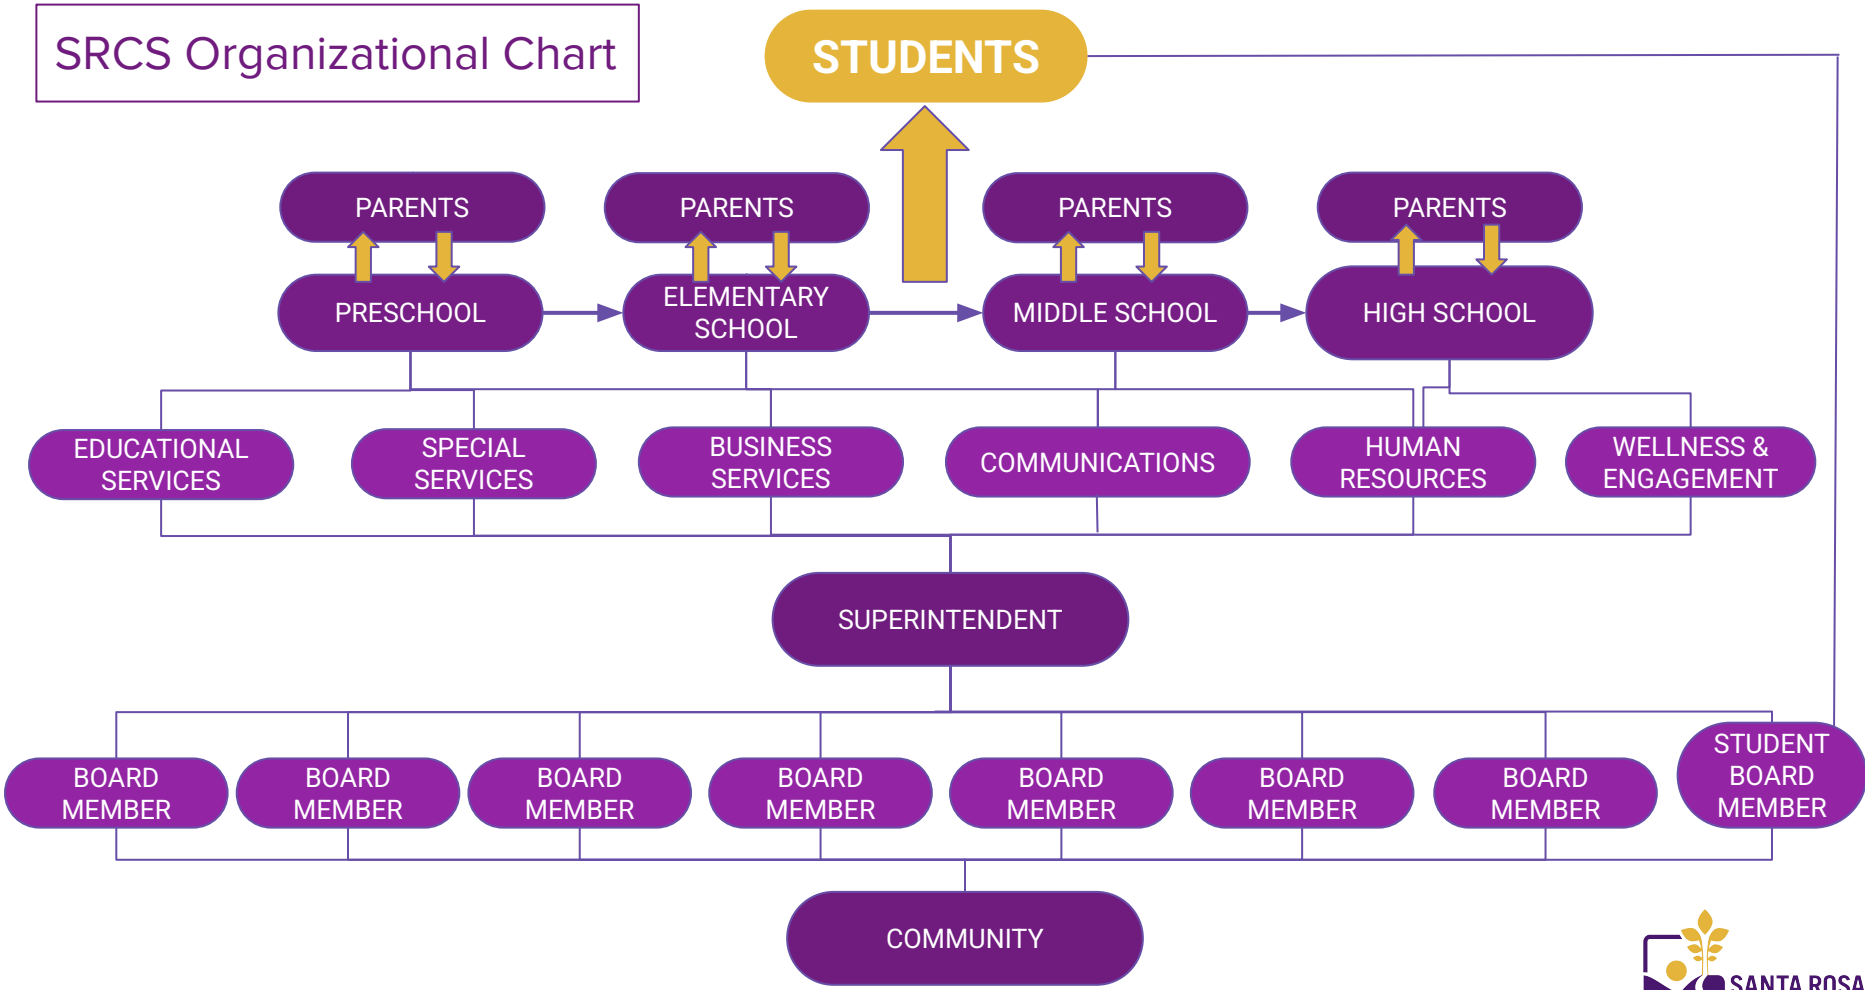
SRCS Organizational Chart

STUDENTS

PARENTS

PARENTS

PARENTS

PARENTS

PRESCHOOL

ELEMENTARY SCHOOL

MIDDLE SCHOOL

HIGH SCHOOL

EDUCATIONAL SERVICES

SPECIAL SERVICES

BUSINESS SERVICES

COMMUNICATIONS

HUMAN RESOURCES

WELLNESS & ENGAGEMENT

SUPERINTENDENT

BOARD MEMBER

BOARD MEMBER

BOARD MEMBER

BOARD MEMBER

BOARD MEMBER

BOARD MEMBER

BOARD MEMBER

STUDENT BOARD MEMBER

COMMUNITY

SANTA ROSA